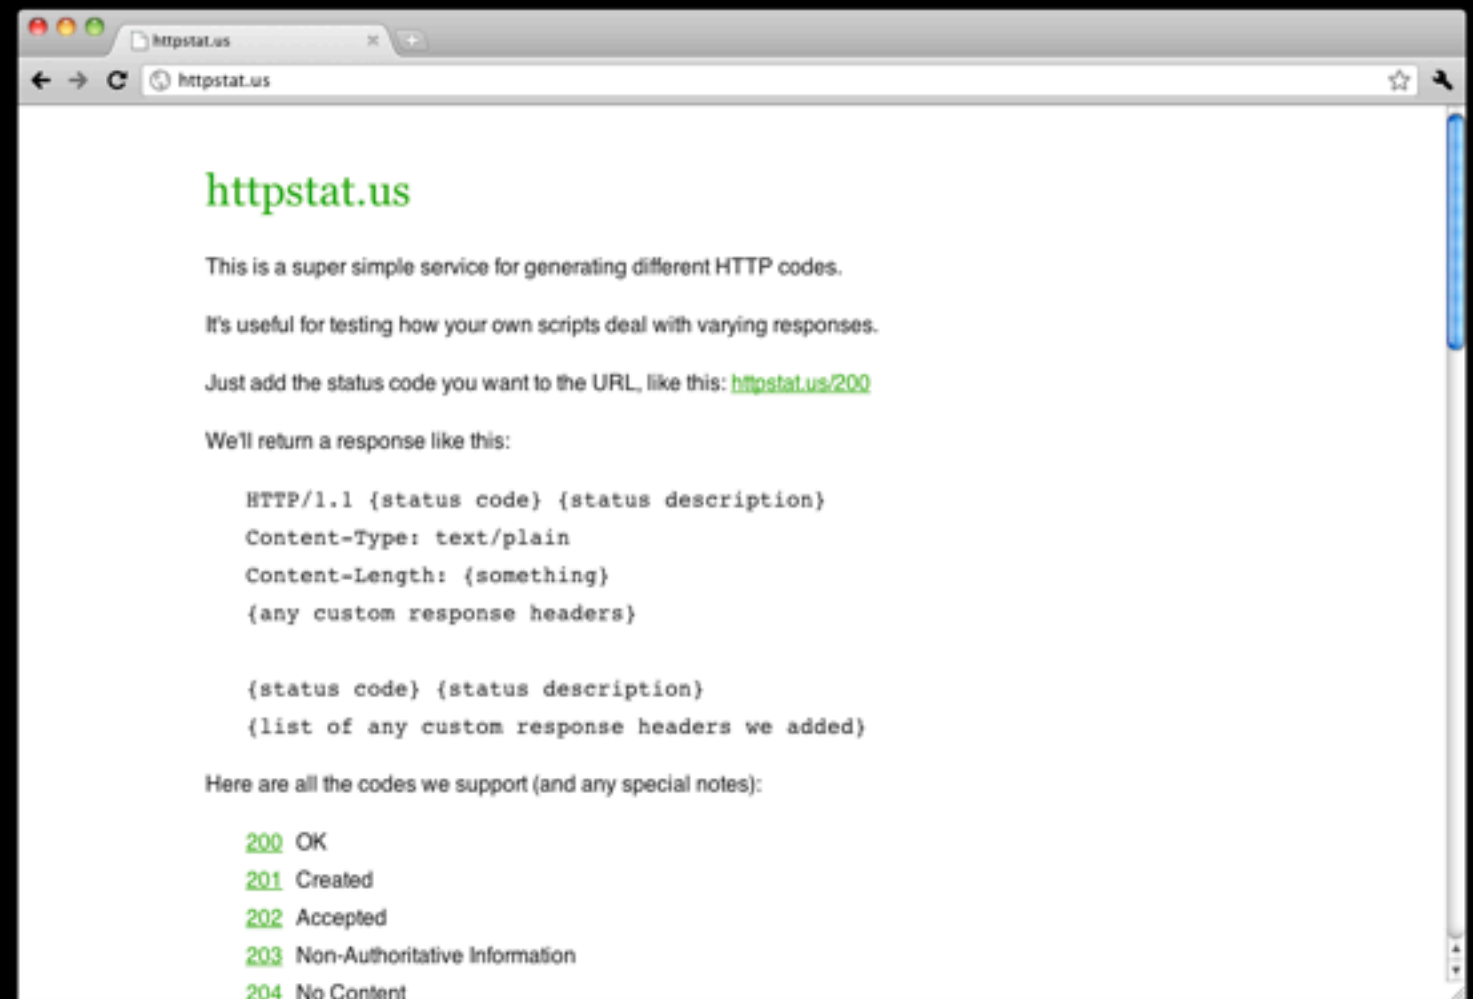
httpstat.us

httpstat.us

httpstat.us

This is a super simple service for generating different HTTP codes.

It's useful for testing how your own scripts deal with varying responses.

Just add the status code you want to the URL, like this: httpstat.us/200

We'll return a response like this:

HTTP/1.1 {status code} {status description}
Content-Type: text/plain
Content-Length: {something}
{any custom response headers}

{status code} {status description}
{list of any custom response headers we added}

Here are all the codes we support (and any special notes):

200 OK
201 Created
202 Accepted
203 Non-Authoritative Information
204 No Content